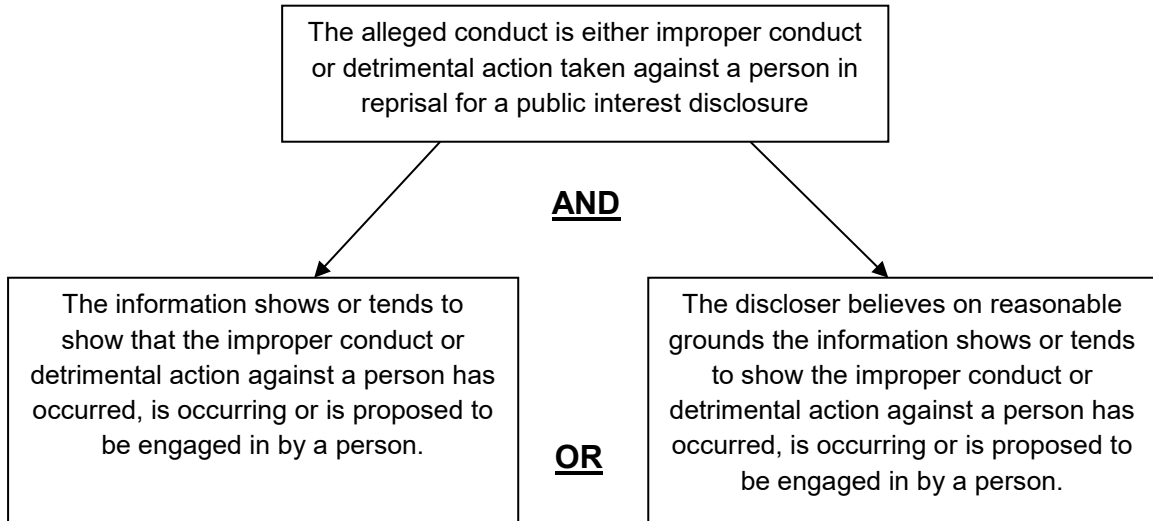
The alleged conduct is either improper conduct or detrimental action taken against a person in reprisal for a public interest disclosure

AND

The information shows or tends to show that the improper conduct or detrimental action against a person has occurred, is occurring or is proposed to be engaged in by a person.

OR

The discloser believes on reasonable grounds the information shows or tends to show the improper conduct or detrimental action against a person has occurred, is occurring or is proposed to be engaged in by a person.